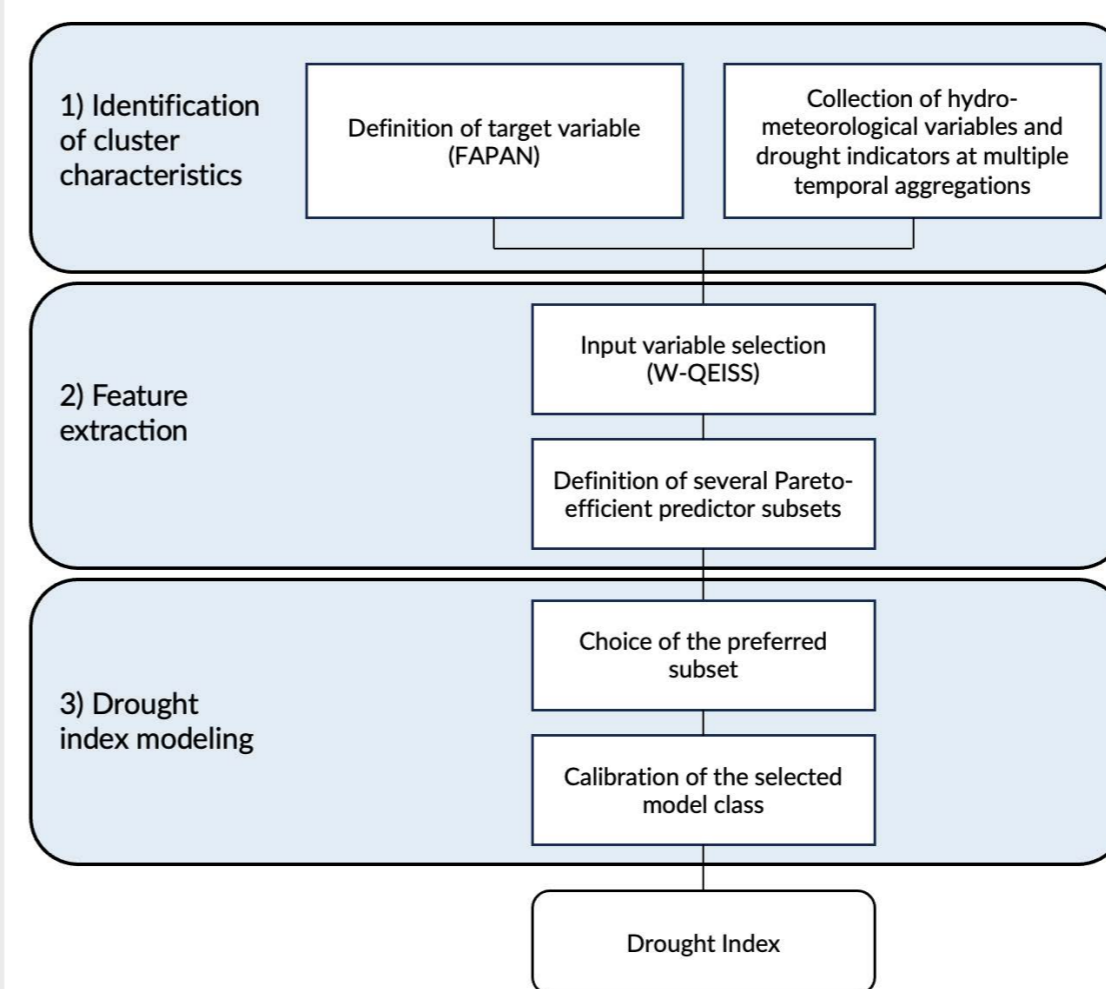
1) Identification of cluster characteristics

Definition of target variable (FAPAN)

Collection of hydrometeorological variables and drought indicators at multiple temporal aggregations

2) Feature extraction

Input variable selection (W-QEISS)

Definition of several Pareto-efficient predictor subsets

3) Drought index modeling

Choice of the preferred subset

Calibration of the selected model class

Drought Index